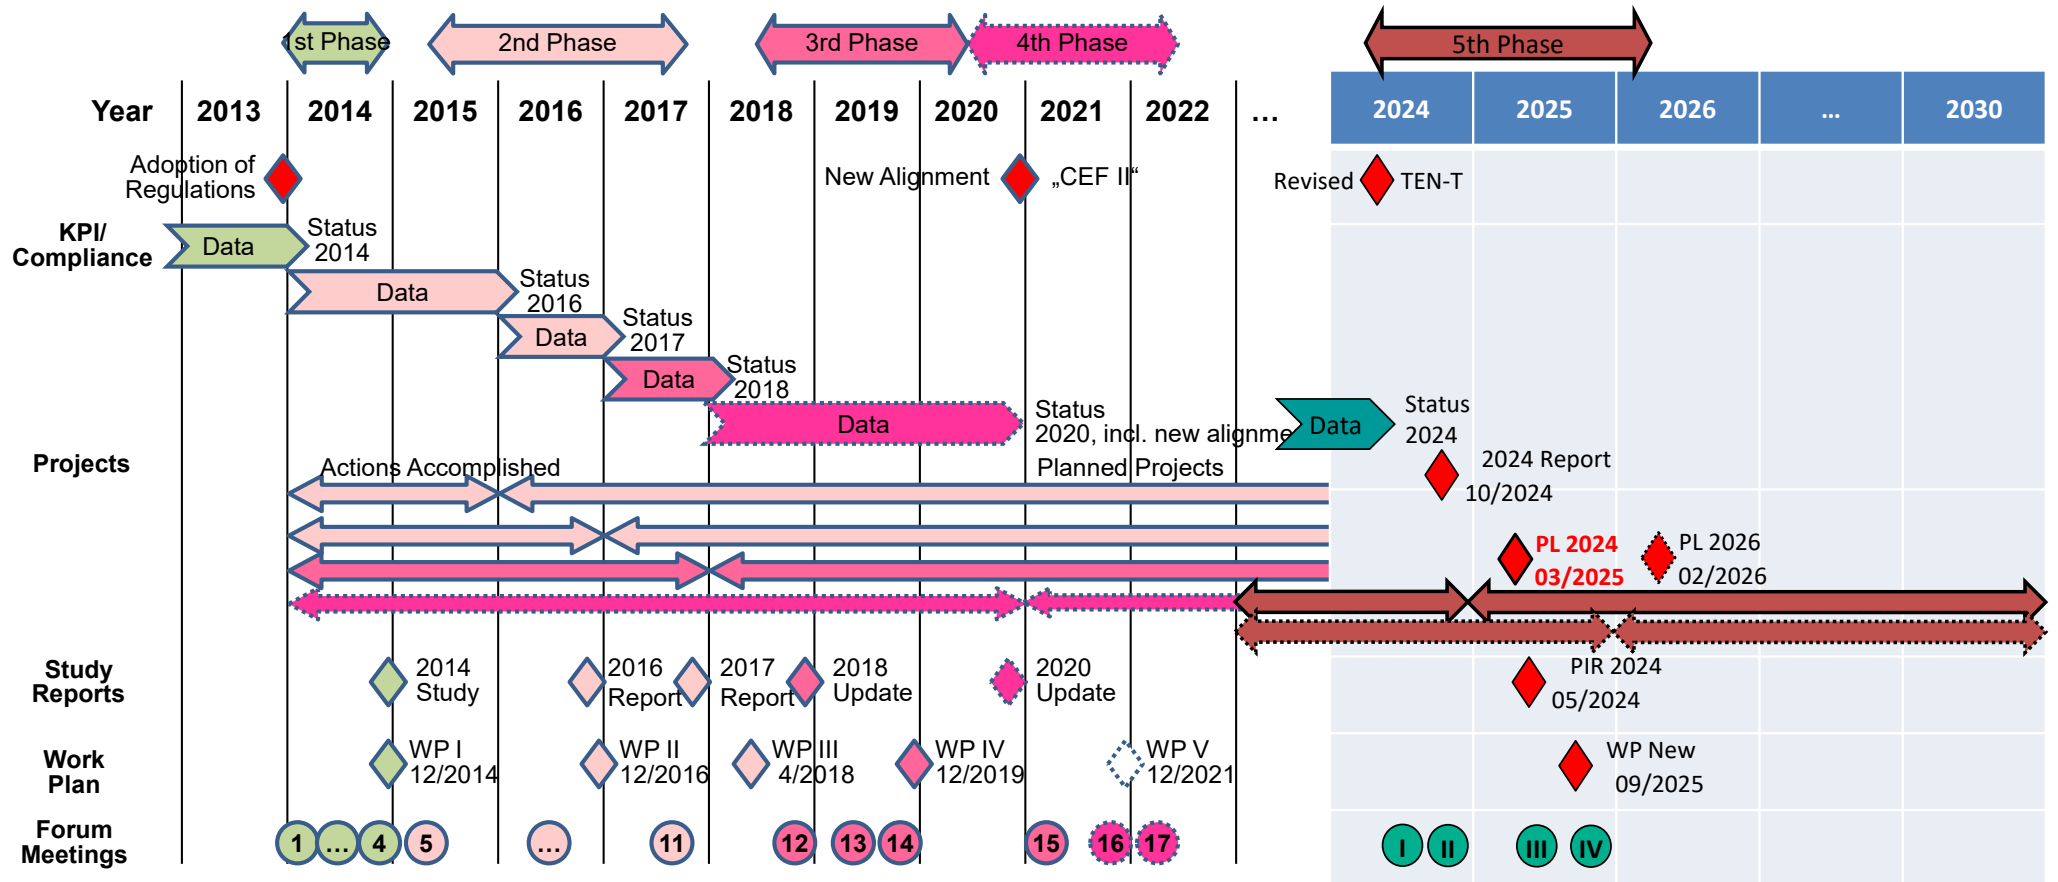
1st Phase
2nd Phase
3rd Phase
4th Phase
5th Phase

| Year | 2013 | 2014 | 2015 | 2016 | 2017 | 2018 | 2019 | 2020 | 2021 | 2022 | … | 2024 | 2025 | 2026 | … | 2030 |
|---|---|---|---|---|---|---|---|---|---|---|---|---|---|---|---|---|

Adoption of Regulations
New Alignment
„CEF II“
Revised
TEN-T

KPI/ Compliance
Data
Status 2014
Data
Status 2016
Data
Status 2017
Data
Status 2018
Data
Status 2020, incl. new alignme
Data
Status 2024

Projects
Actions Accomplished
Planned Projects
2024 Report 10/2024
PL 2024 03/2025
PL 2026 02/2026

Study Reports
2014 Study
2016 Report
2017 Report
2018 Update
2020 Update
PIR 2024 05/2024

Work Plan
WP I 12/2014
WP II 12/2016
WP III 4/2018
WP IV 12/2019
WP V 12/2021
WP New 09/2025

Forum Meetings
1
…
4
5
…
11
12
13
14
15
16
17
I
II
III
IV